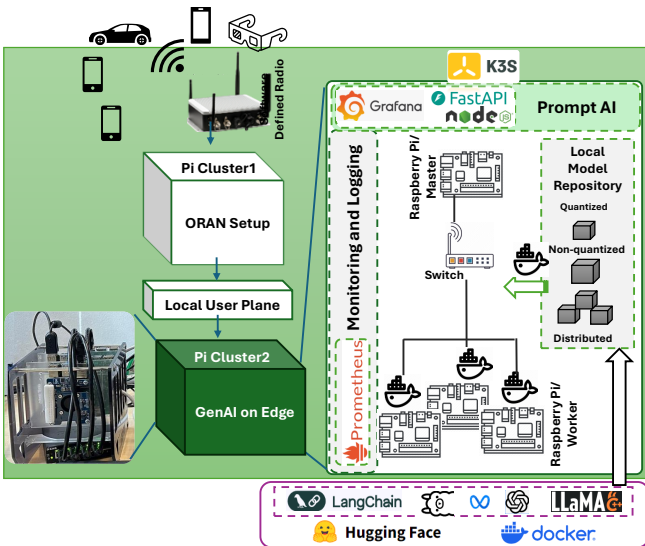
Software Defined Radio

Pi Cluster1

ORAN Setup

Local User Plane

Pi Cluster2

GenAI on Edge

K3S

Grafana

FastAPI

node

Prompt AI

Monitoring and Logging

Raspberry Pi/ Master

Switch

Local Model Repository

Quantized

Non-quantized

Distributed

Prometheus

Raspberry Pi/ Worker

LangChain

LLaMA

Hugging Face

docker